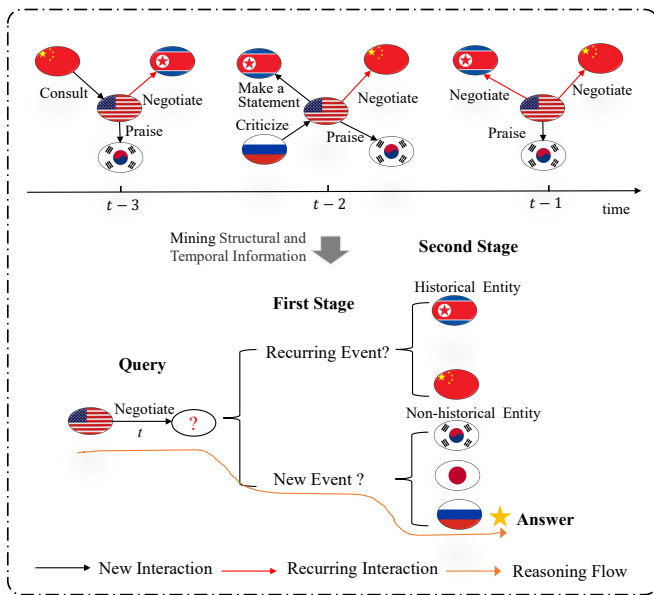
Consult
Negotiate
Praise
Make a Statement
Negotiate
Criticize
Praise
Negotiate
Negotiate
Praise
$t-3$
$t-2$
$t-1$
time

Mining Structural and Temporal Information

Second Stage
First Stage
Historical Entity
Query
Recurring Event?
Negotiate
$t$
?
Non-historical Entity
New Event ?
Answer

New Interaction
Recurring Interaction
Reasoning Flow